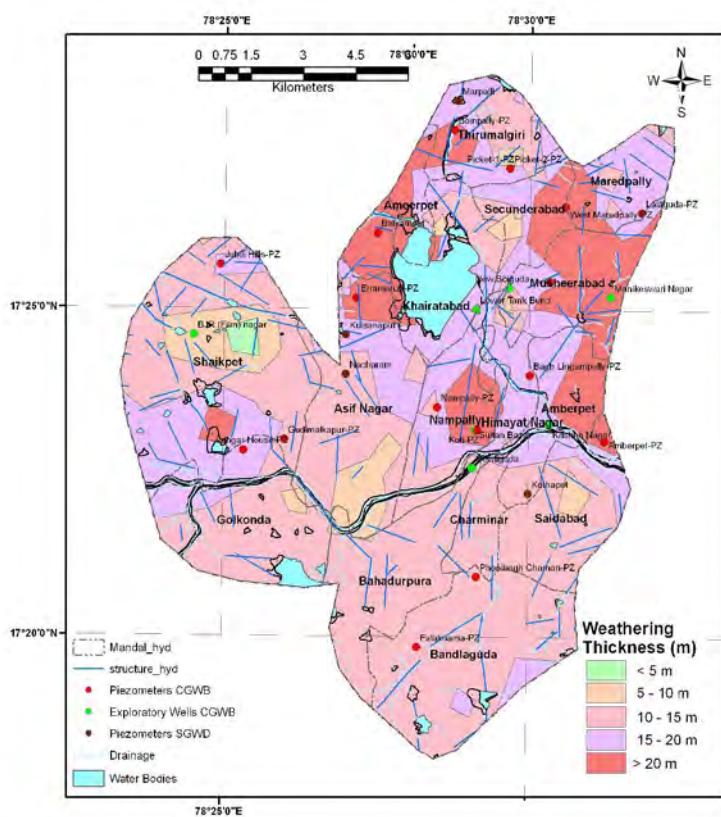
78°25'0"E
78°30'0"E
0 0.75 1.5 3 4.5 78°30'0"E
Kilometers
N
W E
S
Marpalli
Bolrpally-PZ
Thirumalgiri
Picket-1-PZ Picket-2-PZ
Maredpally
Secunderabad
West Maredpally-PZ
Lalaguda-PZ
Ameerpet
Begumpet
Jubli Hills-PZ
New Boiguda
Musheerabad
Manikeswari Nagar
17°25'0"N
Erramanzil-PZ
Khairatabad
Lower Tank Bund
B.J.R (Yam) nagar
Kulsanapur
Shaikpet
Nacharam
Bagh Lingampally-PZ
Nampally-PZ
Amberpet
Asif Nagar
Nampally
Himayat Nagar
Kola-PZ
Sultan Bazar
Kachiguda Nagar
Amberpet-PZ
Yoga-House-PZ
Gudimalkapur-PZ
Kolaguda
Kothapet
Golkonda
Charminar
Saidabad
Phoolbagh Chaman-PZ
Bahadurpura
17°20'0"N
Falaknuma-PZ
Bandlaguda
Mandal_hyd
structure_hyd
Piezometers CGWB
Exploratory Wells CGWB
Piezometers SGWD
Drainage
Water Bodies
Weathering Thickness (m)
< 5 m
5 - 10 m
10 - 15 m
15 - 20 m
> 20 m
78°25'0"E